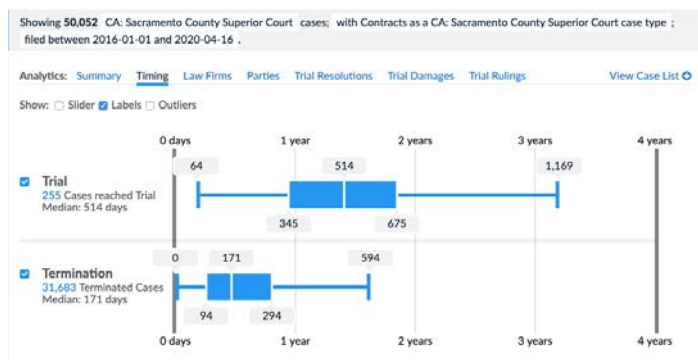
Showing 50,052 CA: Sacramento County Superior Court cases; with Contracts as a CA: Sacramento County Superior Court case type; filed between 2016-01-01 and 2020-04-16.

Analytics: Summary Timing Law Firms Parties Trial Resolutions Trial Damages Trial Rulings View Case List

Show: Slider Labels Outliers

0 days 1 year 2 years 3 years 4 years

Trial
255 Cases reached Trial
Median: 514 days

64 514 1,169
345 675

Termination
31,683 Terminated Cases
Median: 171 days

0 171 594
94 294

0 days 1 year 2 years 3 years 4 years